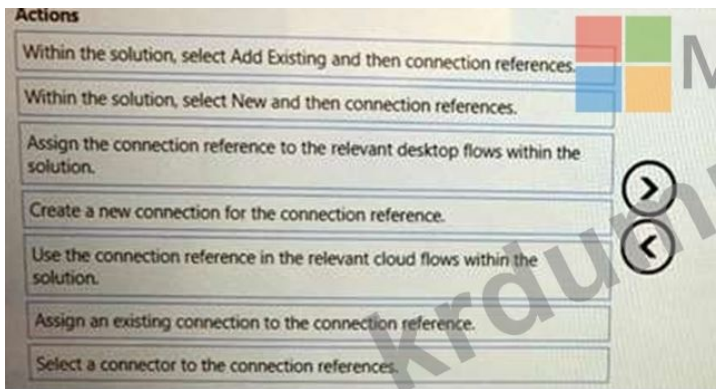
Actions

Within the solution, select Add Existing and then connection references.

Within the solution, select New and then connection references.

Assign the connection reference to the relevant desktop flows within the solution.

Create a new connection for the connection reference.

Use the connection reference in the relevant cloud flows within the solution.

Assign an existing connection to the connection reference.

Select a connector to the connection references.

krdum